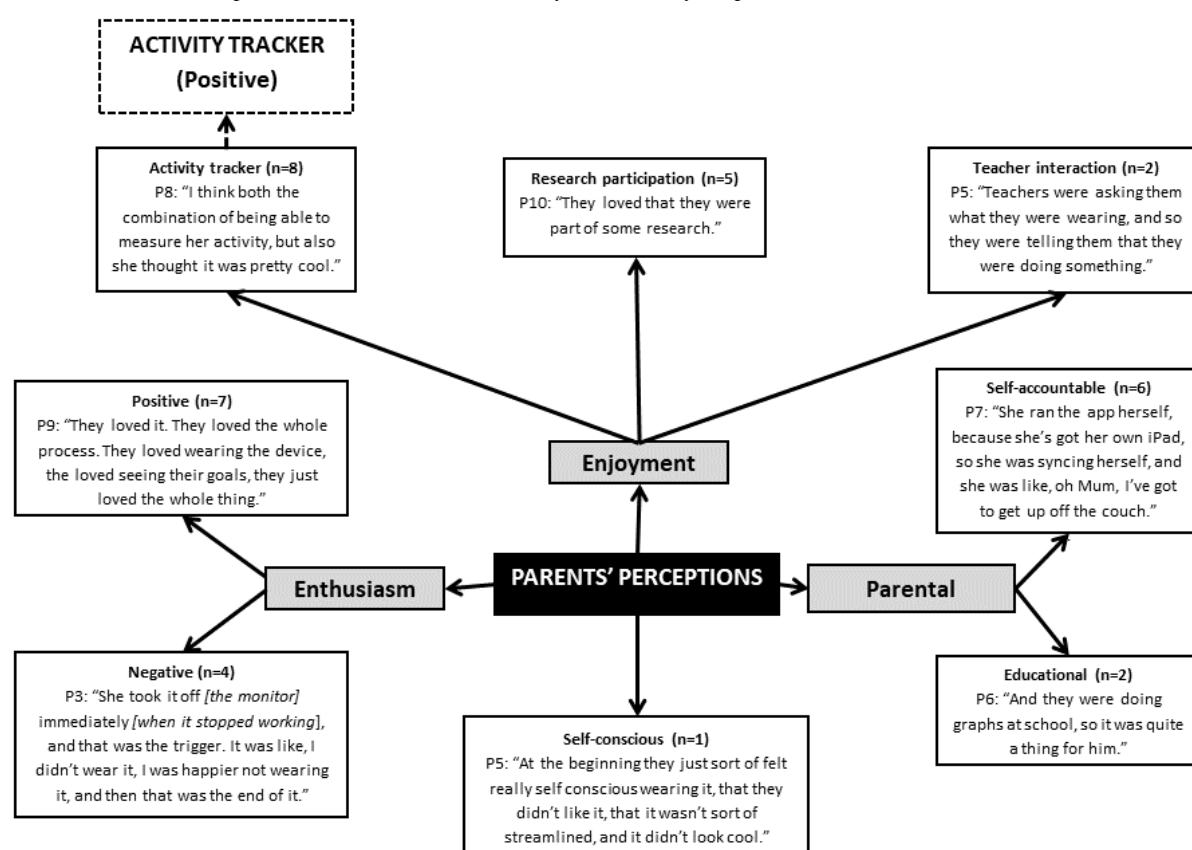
ACTIVITY TRACKER (Positive)

Activity tracker (n=8)
P8: "I think both the combination of being able to measure her activity, but also she thought it was pretty cool."

Research participation (n=5)
P10: "They loved that they were part of some research."

Teacher interaction (n=2)
P5: "Teachers were asking them what they were wearing, and so they were telling them that they were doing something."

Positive (n=7)
P9: "They loved it. They loved the whole process. They loved wearing the device, the loved seeing their goals, they just loved the whole thing."

Enjoyment

Self-accountable (n=6)
P7: "She ran the app herself, because she's got her own iPad, so she was syncing herself, and she was like, oh Mum, I've got to get up off the couch."

Enthusiasm

PARENTS' PERCEPTIONS

Parental

Negative (n=4)
P3: "She took it off [the monitor] immediately [when it stopped working], and that was the trigger. It was like, I didn't wear it, I was happier not wearing it, and then that was the end of it."

Self-conscious (n=1)
P5: "At the beginning they just sort of felt really self conscious wearing it, that they didn't like it, that it wasn't sort of streamlined, and it didn't look cool."

Educational (n=2)
P6: "And they were doing graphs at school, so it was quite a thing for him."